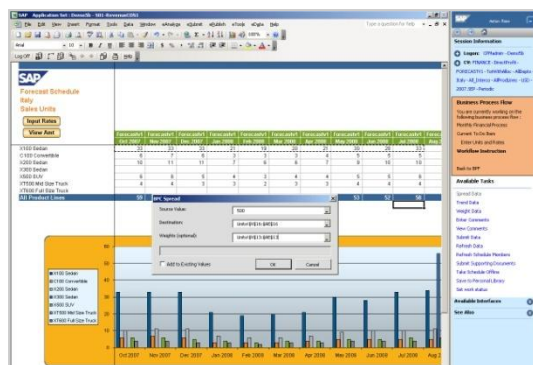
SAP Application Set - DemoSS - SID Reverse(OIS)

File Edit View Insert Format Tools Data Window eAnalyze eSubmit eSubmit eTools eData Help

Type a question for help

Arial 10 B I U 100%

Log Off

SAP

Forecast Schedule
Italy
Sales Units

Input Rates

View Anst

| | Forecast1 Oct 2007 | Forecast1 Nov 2007 | Forecast1 Dec 2007 | Forecast1 Jan 2008 | Forecast1 Feb 2008 | Forecast1 Mar 2008 | Forecast1 Apr 2008 | Forecast1 May 2008 | Forecast1 Jun 2008 | Forecast1 Jul 2008 |
|---|---|---|---|---|---|---|---|---|---|---|
| X100 Sedan | 33 | 33 | 33 | 21 | 19 | 20 | 20 | 29 | 30 | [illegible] |
| C100 Convertible | 9 | 7 | 9 | 3 | 3 | 4 | 5 | 5 | 5 | |
| X200 Sedan | 12 | 11 | 11 | 7 | 6 | 6 | 7 | 9 | 10 | |
| X300 Sedan | | | | | | | | | | |
| X500 SUV | 6 | 6 | 6 | 4 | 3 | 4 | 4 | 5 | 6 | |
| XT500 Mid Size Truck | 4 | 4 | 3 | 3 | 2 | 3 | 3 | 4 | 4 | |
| XT600 Full Size Truck | | | | | | | | | | |
| All Product Lines | 55 | | | | | | | 53 | 52 | 58 |

BPC Spread

Source Value: 500

Destination: Sheet!$B$16:$M$16

Weights (optional): Sheet!$B$16:$M$16

Add to Existing Values

OK Cancel

60
50
40
30
20
10
0

X100 Sedan
C100 Convertible
X200 Sedan
X300 Sedan
X500 SUV
XT500 Mid Size Truck
XT600 Full Size Truck

Oct 2007 Nov 2007 Dec 2007 Jan 2008 Feb 2008 Mar 2008 Apr 2008 May 2008 Jun 2008 Jul 2008 Aug 2

Action Pane

Session Information

Logon: CPPadmin - DemoSS

CM: FINANCE - DemoProfit - FORECAST1 - TotalMktAbu - AllRegion - Italy - All_Interco - AllProducts - USD - 2007.OFF - Periodic

Business Process Flow

You are currently working on the following business process flow:
Monthly Financial Process
Current To Do Item
Enter Units and Rates
Workflow Instruction

Back to BPF

Available Tasks

Spread Data
Trend Data
Weight Data
Enter Comments
View Comments
Submit Data
Refresh Data
Refresh Schedule Members
Submit Supporting Documents
Take Schedule Offline
Save to Personal Library
Set work status

Available Interfaces

See Also